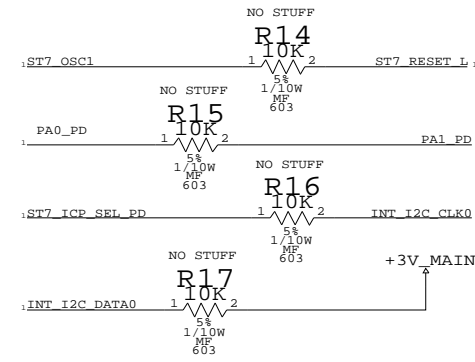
NO STUFF
R14
10K
1 2
ST7_OSC1
ST7_RESET_L
5%
1/10W
MF
603

NO STUFF
R15
10K
1 2
PA0_PD
PA1_PD
5%
1/10W
MF
603

NO STUFF
R16
10K
1 2
ST7_ICP_SEL_PD
INT_I2C_CLK0
5%
1/10W
MF
603

NO STUFF
R17
10K
1 2
+3V_MAIN
INT_I2C_DATA0
5%
1/10W
MF
603